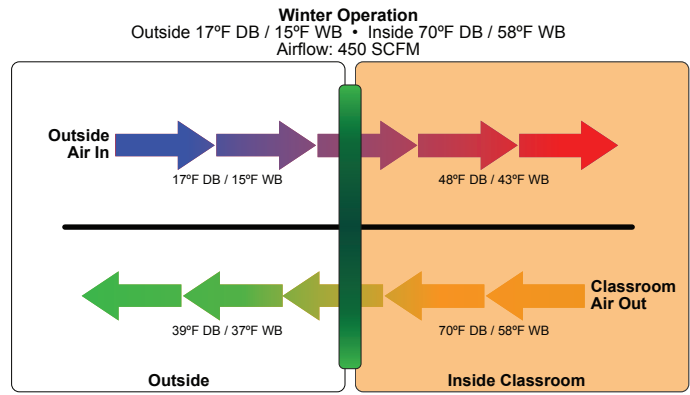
Winter Operation
Outside 17ºF DB / 15ºF WB • Inside 70ºF DB / 58ºF WB
Airflow: 450 SCFM

Outside Air In

17ºF DB / 15ºF WB

48ºF DB / 43ºF WB

Classroom Air Out

39ºF DB / 37ºF WB

70ºF DB / 58ºF WB

Outside

Inside Classroom